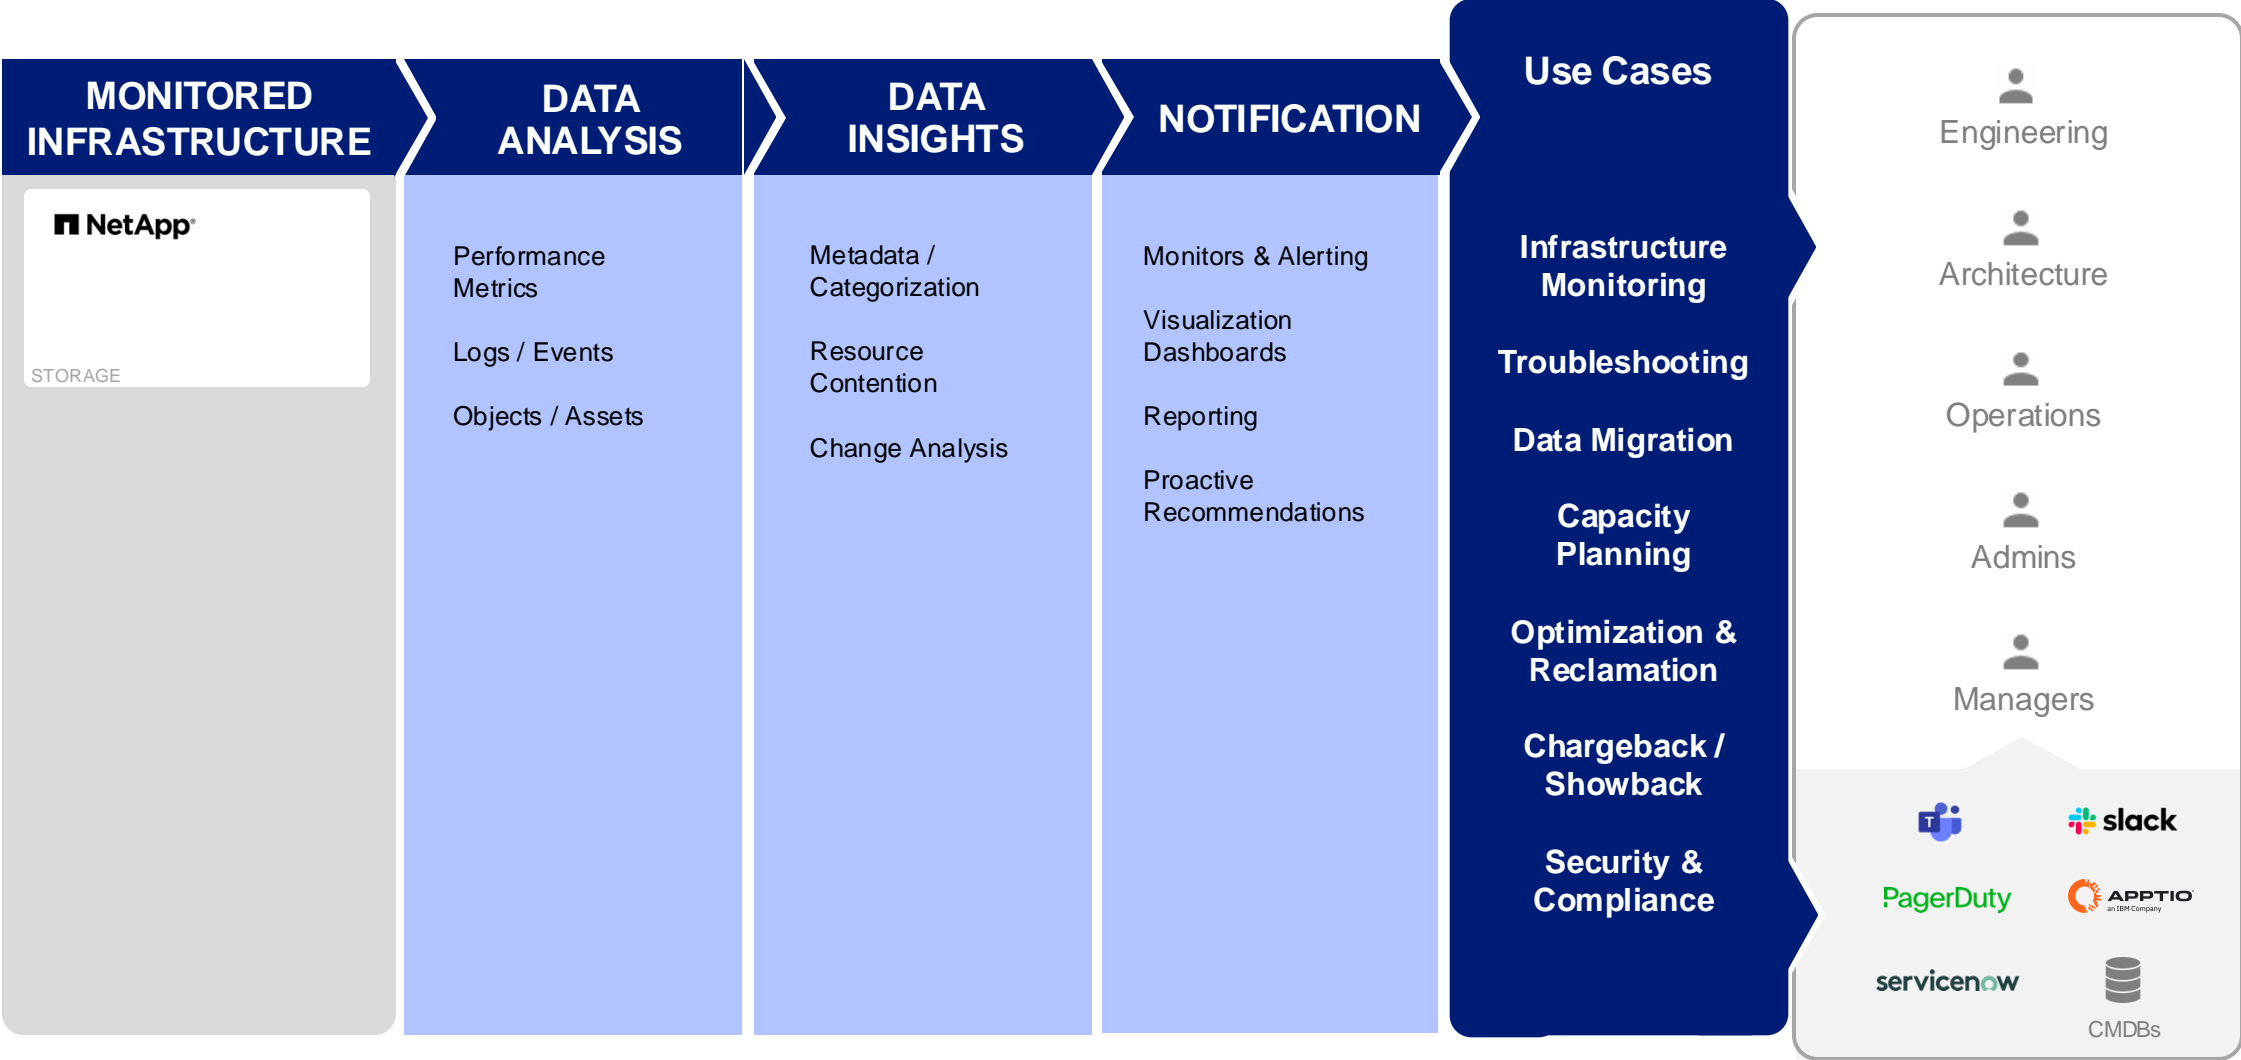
MONITORED INFRASTRUCTURE

NetApp

STORAGE

DATA ANALYSIS

Performance Metrics

Logs / Events

Objects / Assets

DATA INSIGHTS

Metadata / Categorization

Resource Contention

Change Analysis

NOTIFICATION

Monitors & Alerting

Visualization Dashboards

Reporting

Proactive Recommendations

Use Cases

Infrastructure Monitoring

Troubleshooting

Data Migration

Capacity Planning

Optimization & Reclamation

Chargeback / Showback

Security & Compliance

Engineering

Architecture

Operations

Admins

Managers

slack

PagerDuty

APPTIO
an IBM Company

servicenow

CMDBs